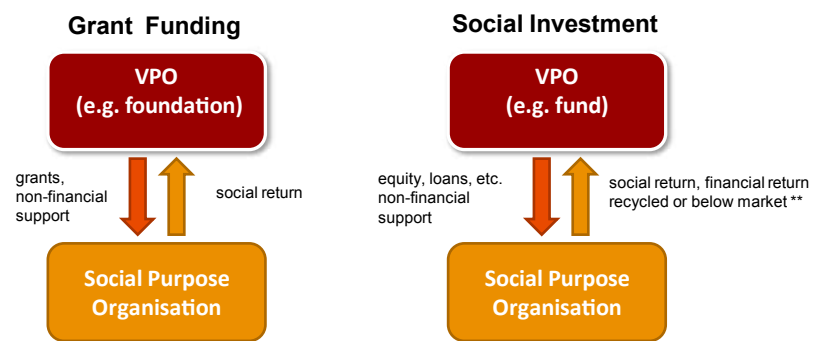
Grant Funding

VPO
(e.g. foundation)

grants, non-financial support

social return

Social Purpose Organisation

Social Investment

VPO
(e.g. fund)

equity, loans, etc. non-financial support

social return, financial return recycled or below market **

Social Purpose Organisation